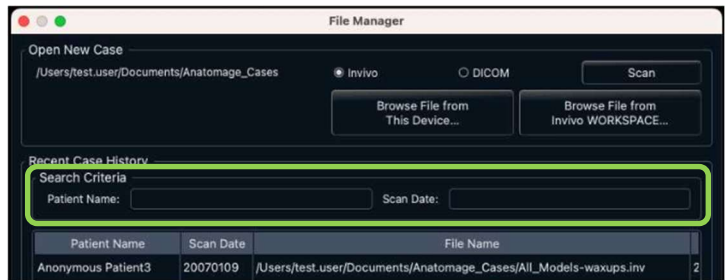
File Manager

Open New Case

/Users/test.user/Documents/Anatomage_Cases

Invivo

DICOM

Scan

Browse File from This Device...

Browse File from Invivo WORKSPACE...

Recent Case History

Search Criteria

Patient Name:

Scan Date:

| Patient Name | Scan Date | File Name | |
|---|---|---|---|
| Anonymous Patient3 | 20070109 | /Users/test.user/Documents/Anatomage_Cases/All_Models-waxups.inv | 2 |